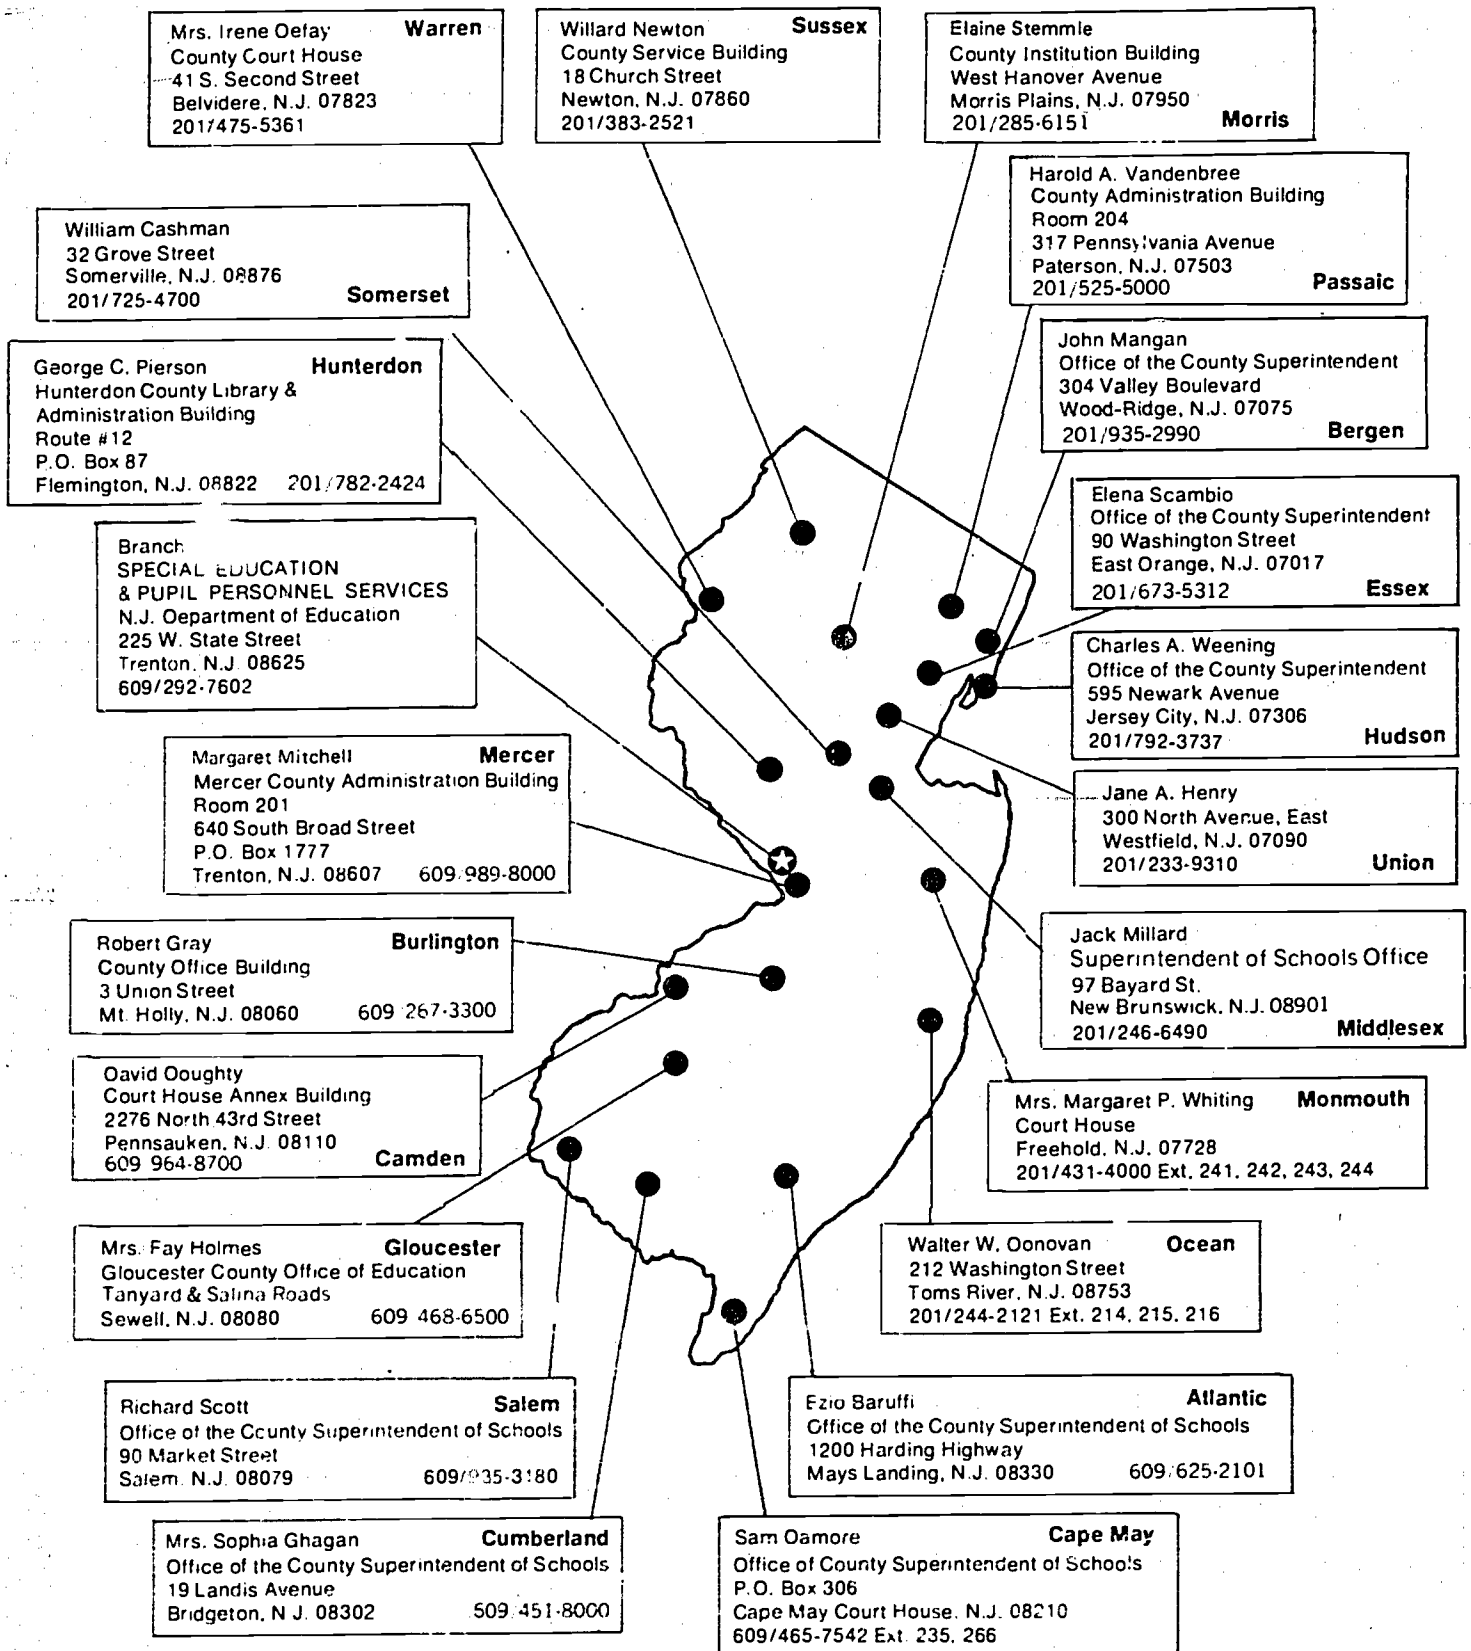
Mrs. Irene Oefay **Warren**
County Court House
41 S. Second Street
Belvidere, N.J. 07823
201/475-5361

Willard Newton **Sussex**
County Service Building
18 Church Street
Newton, N.J. 07860
201/383-2521

Elaine Stemmle
County Institution Building
West Hanover Avenue
Morris Plains, N.J. 07950
201/285-6151 **Morris**

Harold A. Vandenbree
County Administration Building
Room 204
317 Pennsylvania Avenue
Paterson, N.J. 07503
201/525-5000 **Passaic**

William Cashman
32 Grove Street
Somerville, N.J. 08876
201/725-4700 **Somerset**

George C. Pierson **Hunterdon**
Hunterdon County Library & Administration Building
Route #12
P.O. Box 87
Flemington, N.J. 08822 201/782-2424

John Mangan
Office of the County Superintendent
304 Valley Boulevard
Wood-Ridge, N.J. 07075
201/935-2990 **Bergen**

Branch
SPECIAL EDUCATION
& PUPIL PERSONNEL SERVICES
N.J. Oepartment of Education
225 W. State Street
Trenton, N.J. 08625
609/292-7602

Elena Scambio
Office of the County Superintendent
90 Washington Street
East Orange, N.J. 07017
201/673-5312 **Essex**

Charles A. Weening
Office of the County Superintendent
595 Newark Avenue
Jersey City, N.J. 07306
201/792-3737 **Hudson**

Margaret Mitchell **Mercer**
Mercer County Administration Building
Room 201
640 South Broad Street
P.O. Box 1777
Trenton, N.J. 08607 609/989-8000

Jane A. Henry
300 North Avenue, East
Westfield, N.J. 07090
201/233-9310 **Union**

Robert Gray **Burlington**
County Office Building
3 Union Street
Mt. Holly, N.J. 08060 609/267-3300

Jack Millard
Superintendent of Schools Office
97 Bayard St.
New Brunswick, N.J. 08901
201/246-6490 **Middlesex**

Oavid Ooughty
Court House Annex Building
2276 North 43rd Street
Pennsauken, N.J. 08110
609/964-8700 **Camden**

Mrs. Margaret P. Whiting **Monmouth**
Court House
Freehold, N.J. 07728
201/431-4000 Ext. 241, 242, 243, 244

Mrs. Fay Holmes **Gloucester**
Gloucester County Office of Education
Tanyard & Salina Roads
Sewell, N.J. 08080 609/468-6500

Walter W. Oonovan **Ocean**
212 Washington Street
Toms River, N.J. 08753
201/244-2121 Ext. 214, 215, 216

Richard Scott **Salem**
Office of the County Superintendent of Schools
90 Market Street
Salem, N.J. 08079 609/935-3180

Ezio Baruffi **Atlantic**
Office of the County Superintendent of Schools
1200 Harding Highway
Mays Landing, N.J. 08330 609/625-2101

Mrs. Sophia Ghagan **Cumberland**
Office of the County Superintendent of Schools
19 Landis Avenue
Bridgeton, N.J. 08302 509/451-8000

Sam Oamore **Cape May**
Office of County Superintendent of Schools
P.O. Box 306
Cape May Court House, N.J. 08210
609/465-7542 Ext. 235, 266